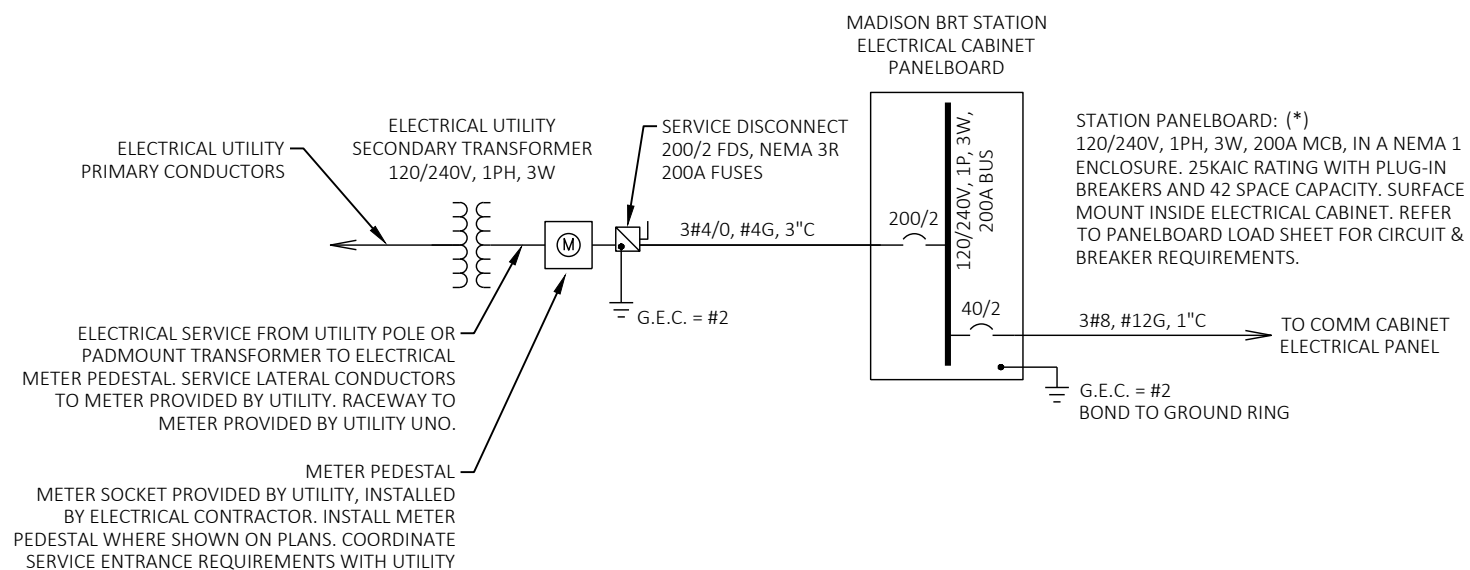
MADISON BRT STATION
ELECTRICAL CABINET
PANELBOARD

ELECTRICAL UTILITY
PRIMARY CONDUCTORS

ELECTRICAL UTILITY
SECONDARY TRANSFORMER
120/240V, 1PH, 3W

SERVICE DISCONNECT
200/2 FDS, NEMA 3R
200A FUSES

M

3#4/0, #4G, 3"C

200/2

120/240V, 1P, 3W, 200A BUS

STATION PANELBOARD: (*)
120/240V, 1PH, 3W, 200A MCB, IN A NEMA 1 ENCLOSURE. 25KAIC RATING WITH PLUG-IN BREAKERS AND 42 SPACE CAPACITY. SURFACE MOUNT INSIDE ELECTRICAL CABINET. REFER TO PANELBOARD LOAD SHEET FOR CIRCUIT & BREAKER REQUIREMENTS.

G.E.C. = #2

40/2

3#8, #12G, 1"C

TO COMM CABINET
ELECTRICAL PANEL

ELECTRICAL SERVICE FROM UTILITY POLE OR PADMOUNT TRANSFORMER TO ELECTRICAL METER PEDESTAL. SERVICE LATERAL CONDUCTORS TO METER PROVIDED BY UTILITY. RACEWAY TO METER PROVIDED BY UTILITY UNO.

G.E.C. = #2
BOND TO GROUND RING

METER PEDESTAL
METER SOCKET PROVIDED BY UTILITY, INSTALLED BY ELECTRICAL CONTRACTOR. INSTALL METER PEDESTAL WHERE SHOWN ON PLANS. COORDINATE SERVICE ENTRANCE REQUIREMENTS WITH UTILITY